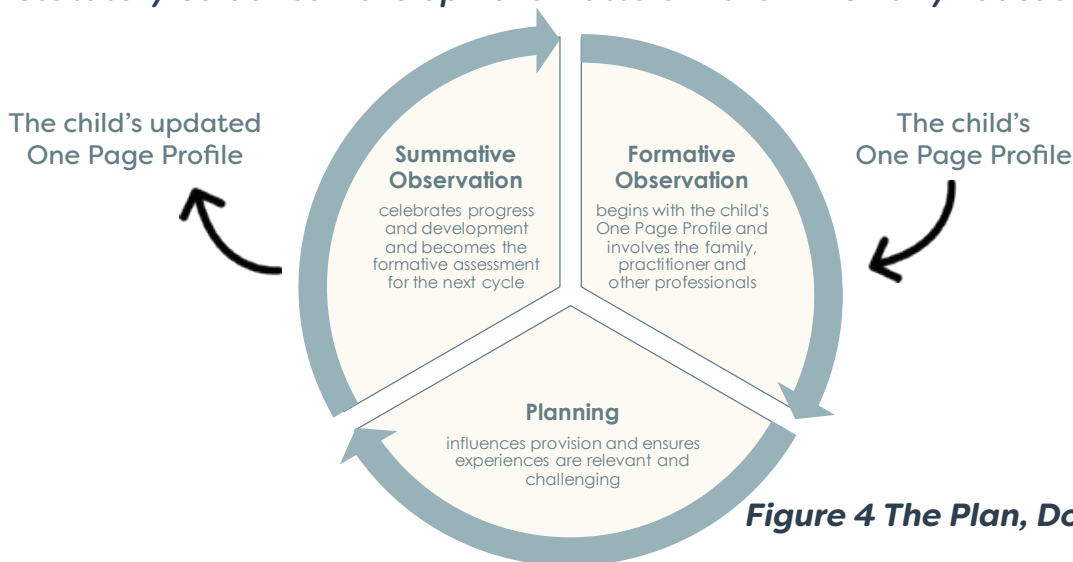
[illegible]

The child's updated One Page Profile

Summative Observation

celebrates progress and development and becomes the formative assessment for the next cycle

Formative Observation

begins with the child's One Page Profile and involves the family, practitioner and other professionals

The child's One Page Profile

Planning

influences provision and ensures experiences are relevant and challenging

Figure 4 The Plan, Do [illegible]